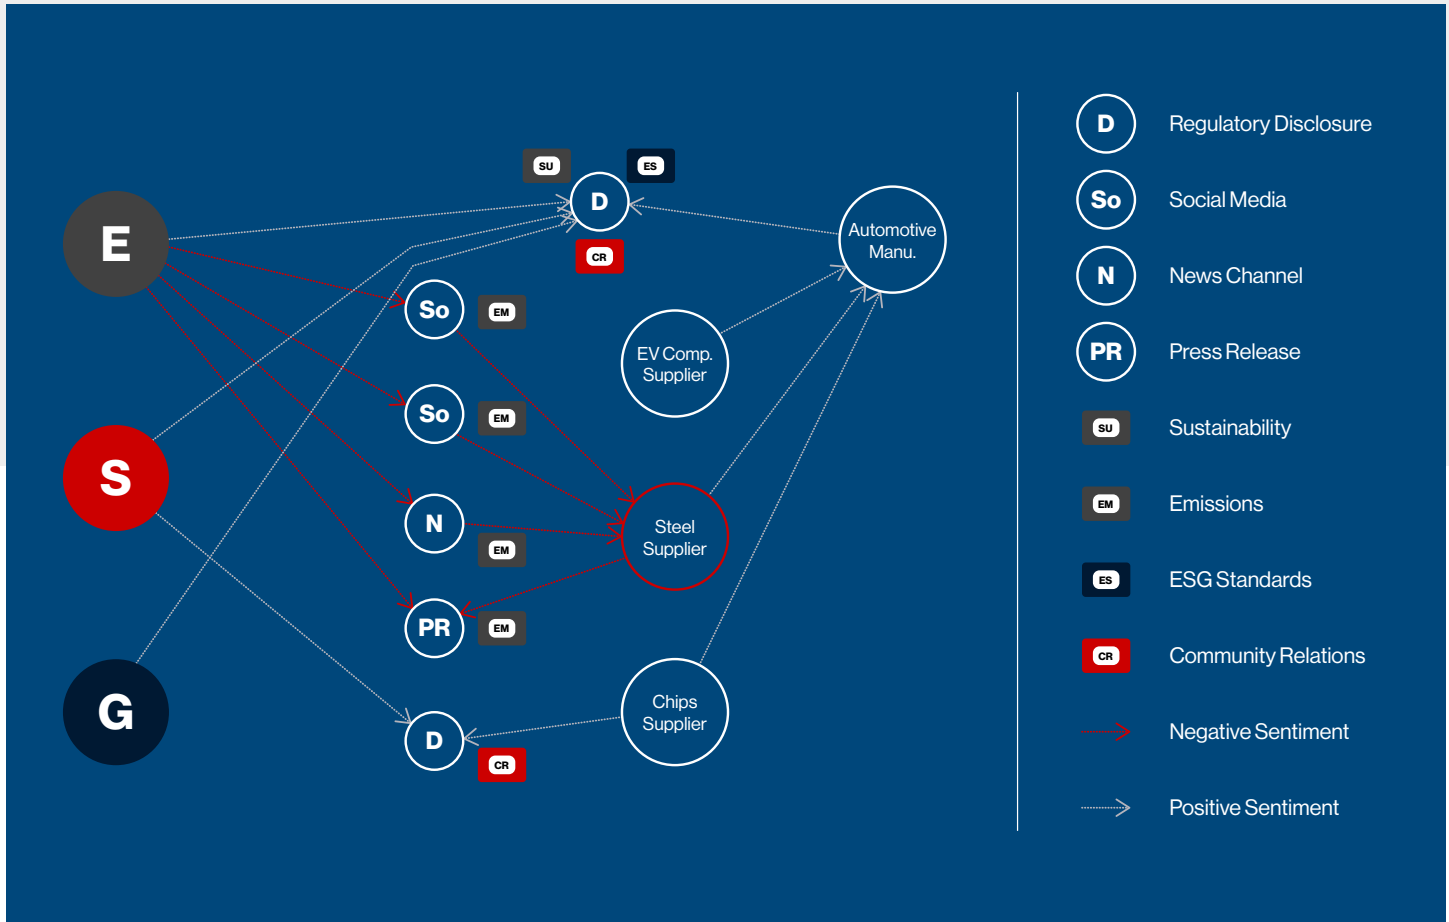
E

S

G

SU

ES

D

CR

So

EM

So

EM

N

EM

PR

EM

D

CR

Automotive Manu.

EV Comp. Supplier

Steel Supplier

Chips Supplier

D Regulatory Disclosure

So Social Media

N News Channel

PR Press Release

SU Sustainability

EM Emissions

ES ESG Standards

CR Community Relations

Negative Sentiment

Positive Sentiment